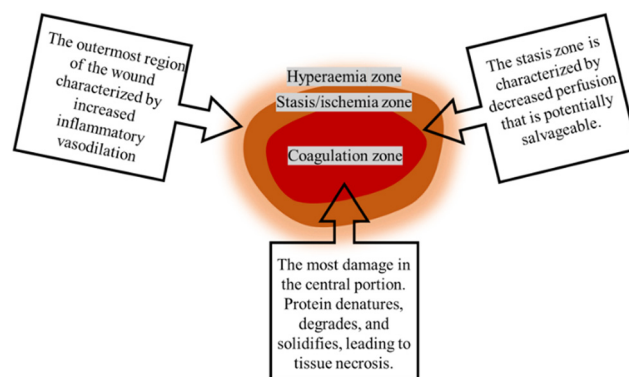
The outermost region of the wound characterized by increased inflammatory vasodilation

Hyperaemia zone

Stasis/ischemia zone

Coagulation zone

The stasis zone is characterized by decreased perfusion that is potentially salvageable.

The most damage in the central portion. Protein denatures, degrades, and solidifies, leading to tissue necrosis.